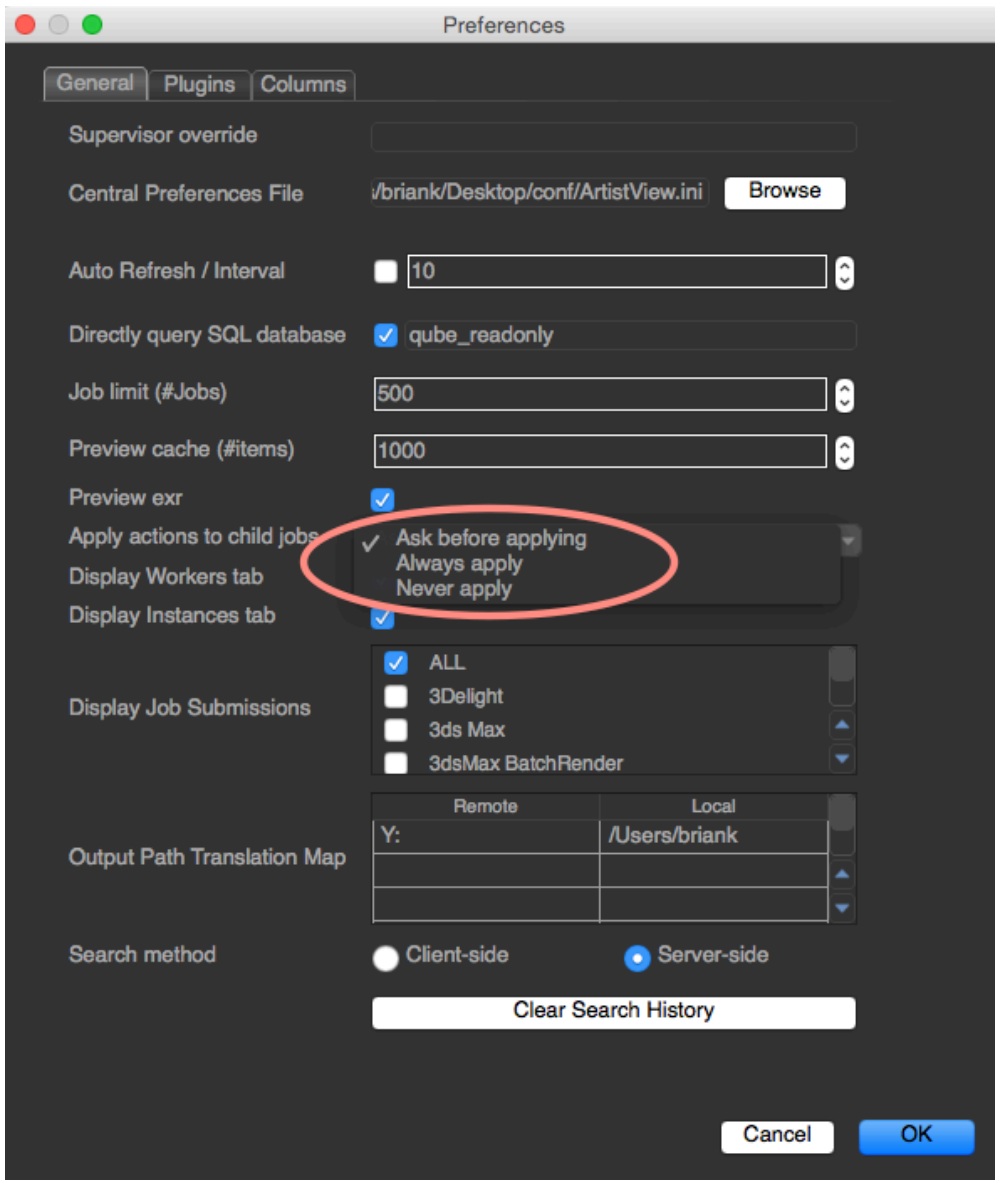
Preferences

General | Plugins | Columns

Supervisor override

Central Preferences File /briank/Desktop/conf/ArtistView.ini Browse

Auto Refresh / Interval 10

Directly query SQL database qube_readonly

Job limit (#Jobs) 500

Preview cache (#items) 1000

Preview exr

Apply actions to child jobs ✓ Ask before applying
Always apply
Never apply

Display Workers tab

Display Instances tab

Display Job Submissions

ALL
3Delight
3ds Max
3dsMax BatchRender

Output Path Translation Map

| Remote | Local |
|---|---|
| Y: | /Users/briank |
| | |
| | |

Search method Client-side Server-side

Clear Search History

Cancel OK